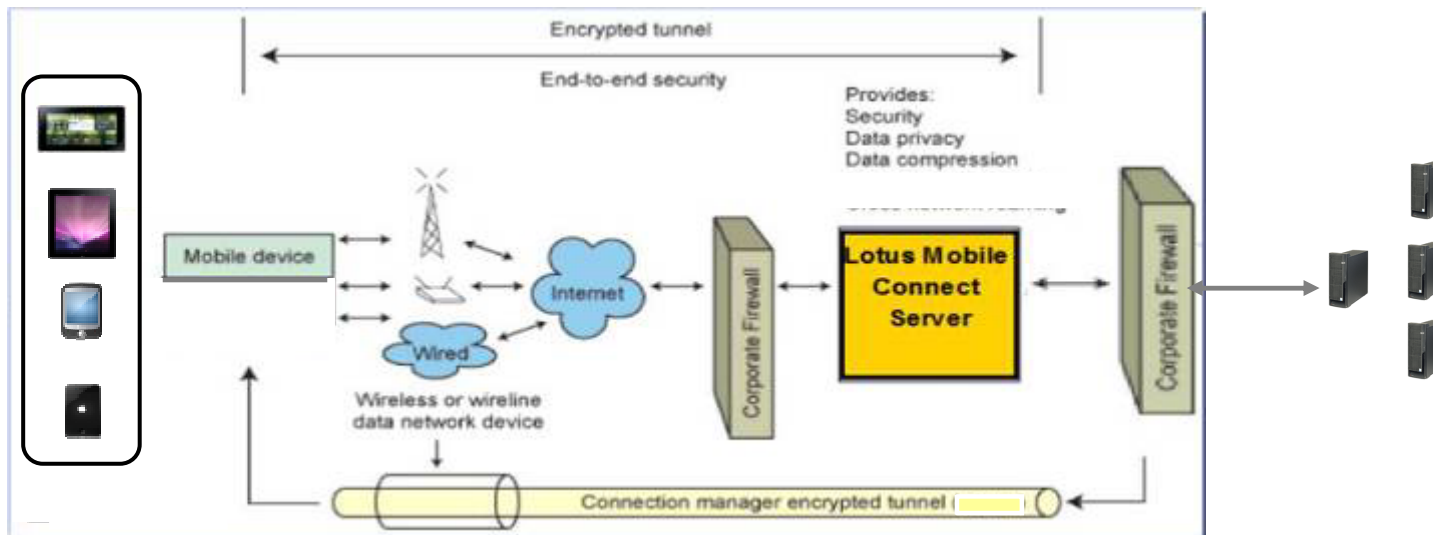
Encrypted tunnel

End-to-end security

Provides:
Security
Data privacy
Data compression
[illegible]

Mobile device

Internet

Wired

Wireless or wireline data network device

Corporate Firewall

Lotus Mobile Connect Server

Corporate Firewall

Connection manager encrypted tunnel ( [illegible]